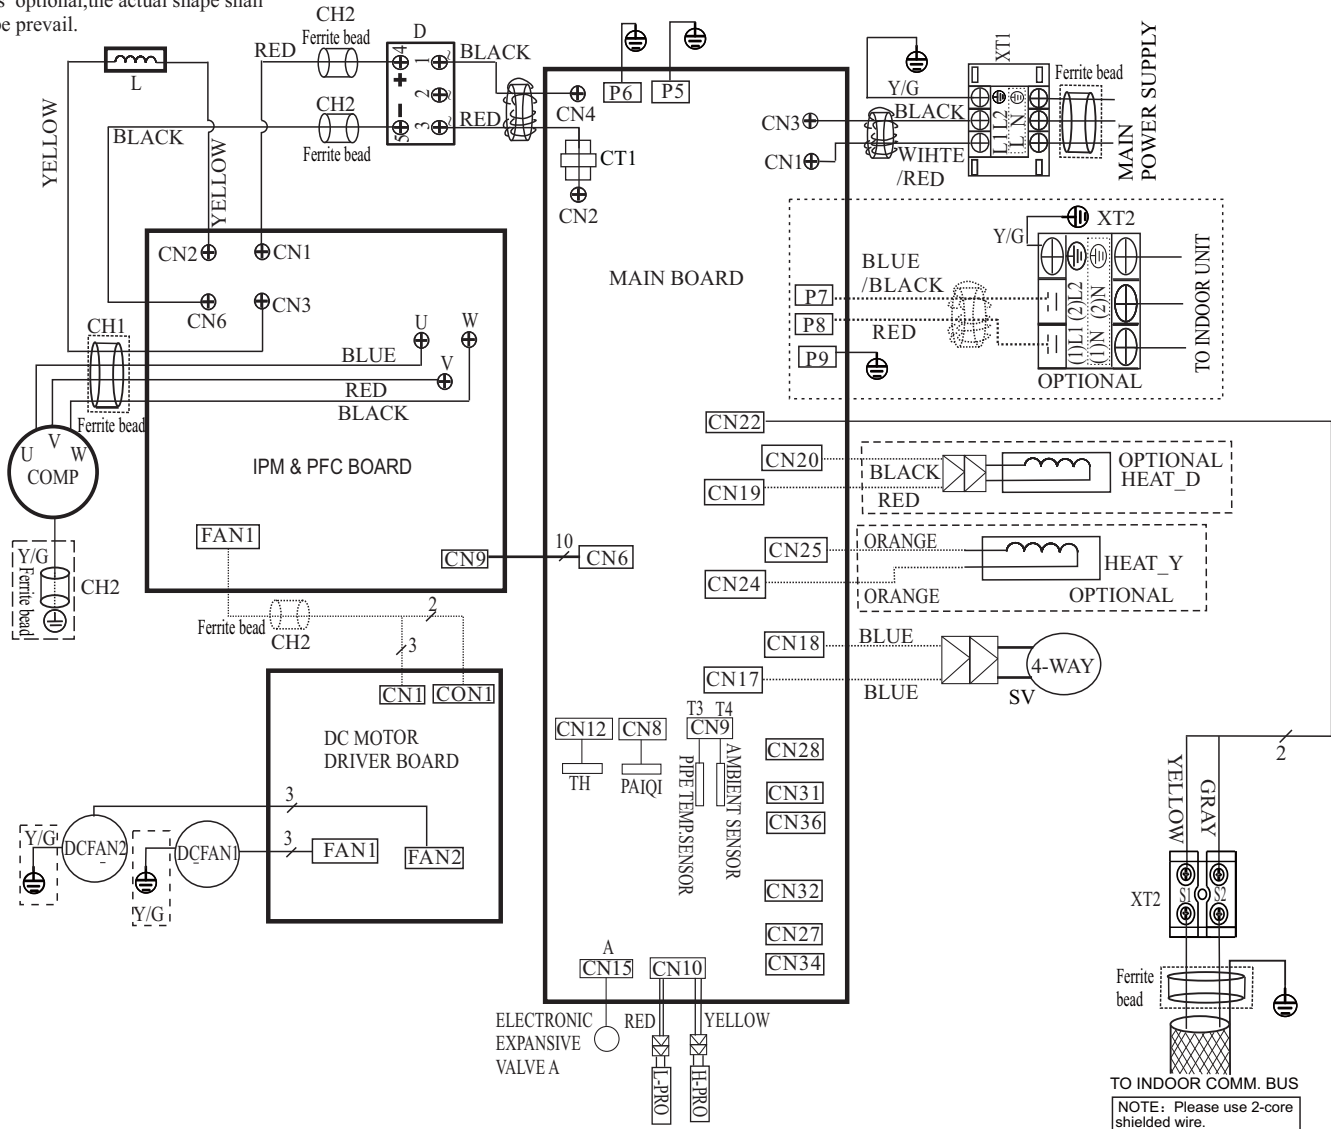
s optional,the actual shape shall be prevail.

CH2
Ferrite bead
RED
D
4 1
BLACK
+
2 2
−
5 3 3
RED
CH2
Ferrite bead
L
YELLOW
BLACK
YELLOW
P6
P5
CN4
CT1
CN2
XT1
Y/G
Ferrite bead
BLACK
L1 L2
L N
CN3
CN1
WIHTE
/RED
MAIN
POWER SUPPLY
XT2
Y/G
BLUE
/BLACK
P7
P8
RED
P9
(1)L1 (2)L2
(1)N (2)N
OPTIONAL
TO INDOOR UNIT
MAIN BOARD
CN2
CN1
CN6
CN3
U
W
CH1
BLUE
V
RED
BLACK
Ferrite bead
U V W
COMP
IPM & PFC BOARD
FAN1
CN9
10
CN6
Y/G
Ferrite bead
CH2
Ferrite bead
CH2
2
3
CN1
CON1
DC MOTOR
DRIVER BOARD
3
3
Y/G
DCFAN2
DCFAN1
Y/G
FAN1
FAN2
CN22
CN20
BLACK
OPTIONAL
HEAT_D
CN19
RED
CN25
ORANGE
HEAT_Y
CN24
ORANGE
OPTIONAL
CN18
BLUE
4-WAY
CN17
BLUE
SV
CN12
CN8
T3 T4
CN9
TH
PAIQI
PIPE TEMP.SENSOR
AMBIENT SENSOR
CN28
CN31
CN36
CN32
CN27
CN34
A
CN15
CN10
ELECTRONIC
EXPANSIVE
VALVE A
RED
YELLOW
L-PRO
H-PRO
2
YELLOW
GRAY
XT2
S1
S2
Ferrite
bead
TO INDOOR COMM. BUS
NOTE：Please use 2-core shielded wire.